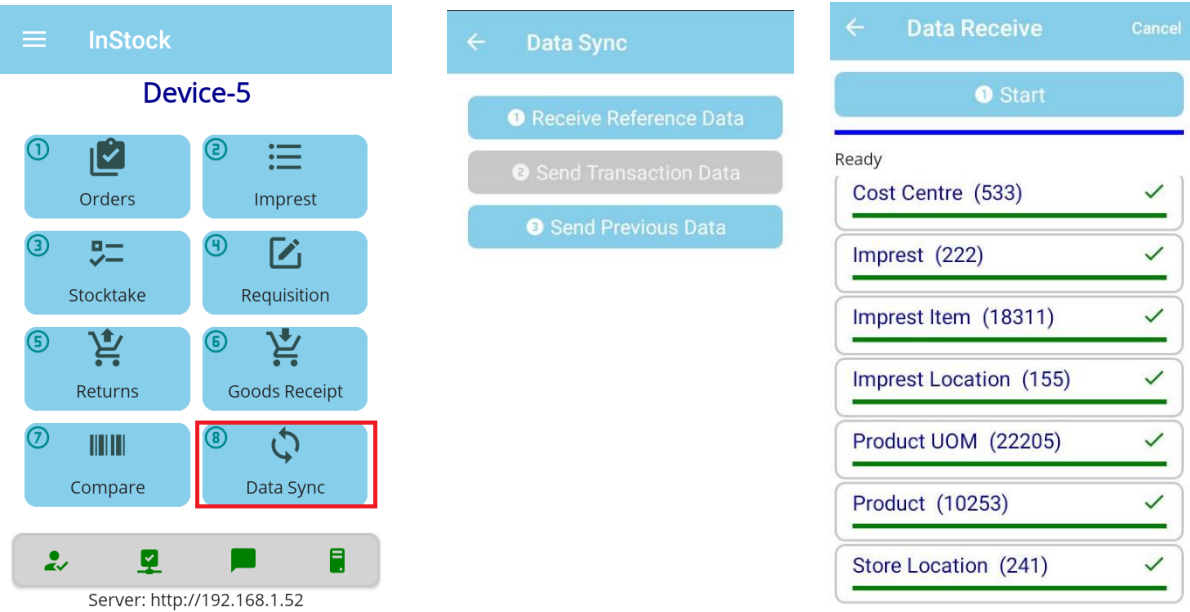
InStock

Device-5

① Orders

② Imprest

③ Stocktake

④ Requisition

⑤ Returns

⑥ Goods Receipt

⑦ Compare

⑧ Data Sync

Server: http://192.168.1.52

Data Sync

❶ Receive Reference Data

❷ Send Transaction Data

❸ Send Previous Data

Data Receive

Cancel

❶ Start

Ready

Cost Centre (533) ✓

Imprest (222) ✓

Imprest Item (18311) ✓

Imprest Location (155) ✓

Product UOM (22205) ✓

Product (10253) ✓

Store Location (241) ✓